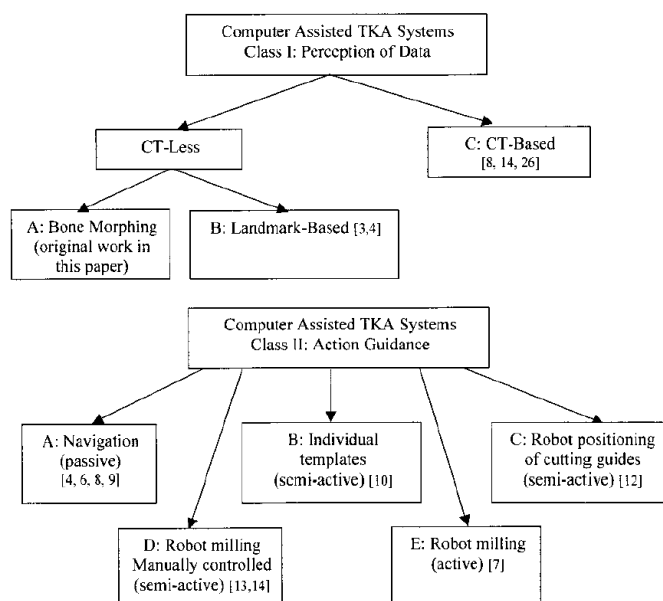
Computer Assisted TKA Systems
Class I: Perception of Data

CT-Less

C: CT-Based
[8, 14, 26]

A: Bone Morphing (original work in this paper)

B: Landmark-Based [3,4]

Computer Assisted TKA Systems
Class II: Action Guidance

A: Navigation (passive)
[4, 6, 8, 9]

B: Individual templates (semi-active) [10]

C: Robot positioning of cutting guides (semi-active) [12]

D: Robot milling Manually controlled (semi-active) [13,14]

E: Robot milling (active) [7]